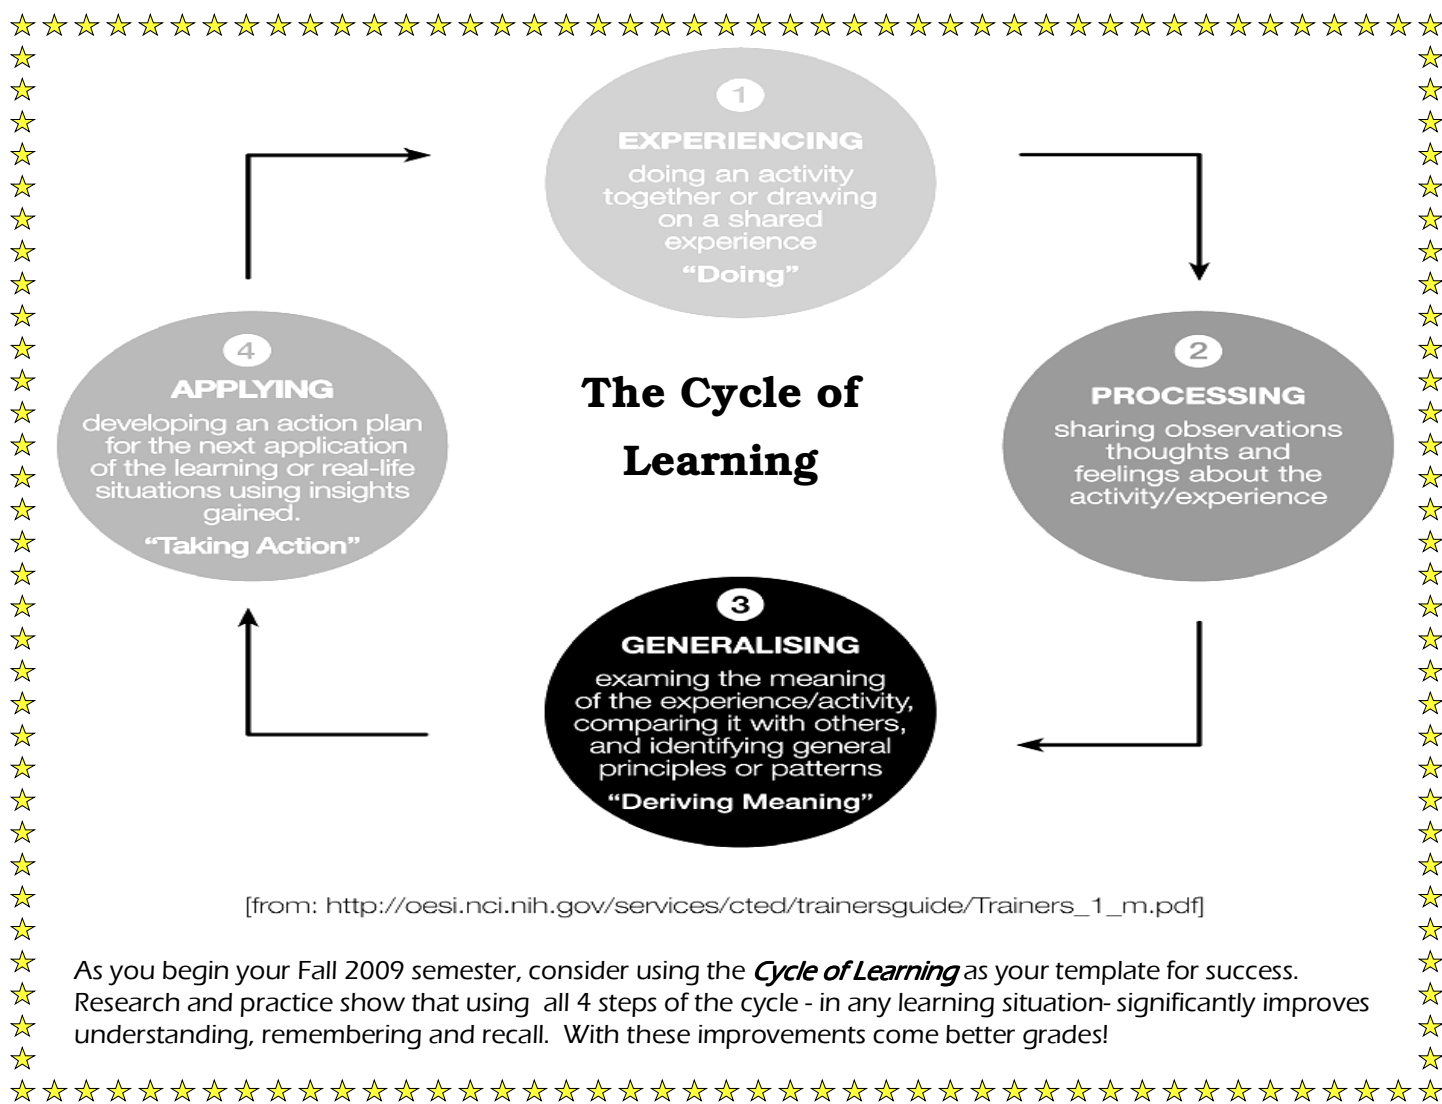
1
EXPERIENCING
doing an activity together or drawing on a shared experience
"Doing"

The Cycle of Learning

4
APPLYING
developing an action plan for the next application of the learning or real-life situations using insights gained.
"Taking Action"

2
PROCESSING
sharing observations thoughts and feelings about the activity/experience

3
GENERALISING
examing the meaning of the experience/activity, comparing it with others, and identifying general principles or patterns
"Deriving Meaning"

[from: http://oesi.nci.nih.gov/services/cted/trainersguide/Trainers_1_m.pdf]

As you begin your Fall 2009 semester, consider using the *Cycle of Learning* as your template for success. Research and practice show that using all 4 steps of the cycle - in any learning situation- significantly improves understanding, remembering and recall. With these improvements come better grades!